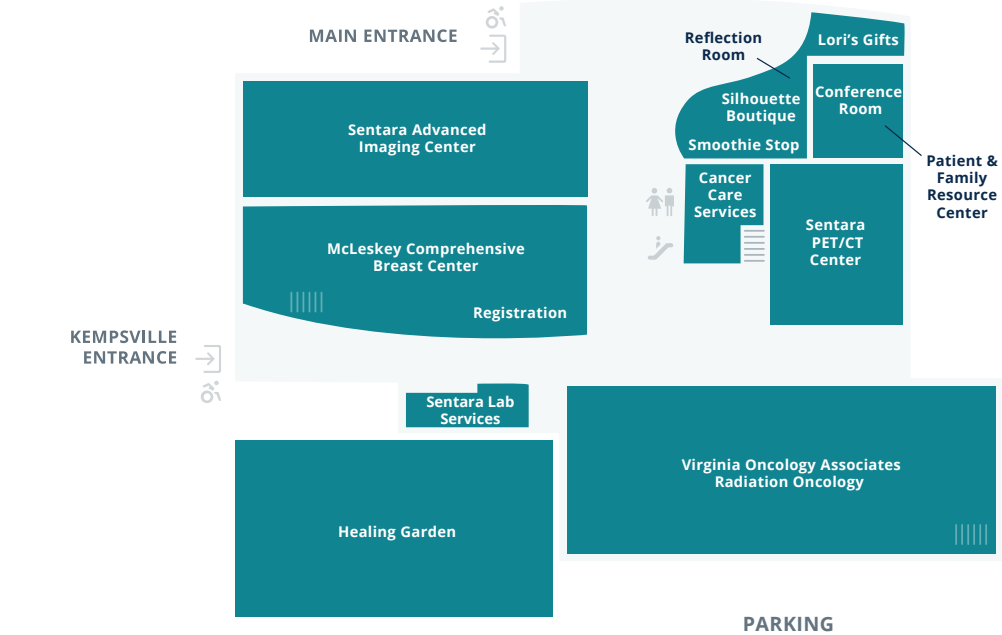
MAIN ENTRANCE

Reflection Room

Lori's Gifts

Silhouette Boutique

Conference Room

Smoothie Stop

Patient & Family Resource Center

Sentara Advanced Imaging Center

Cancer Care Services

Sentara PET/CT Center

McLeskey Comprehensive Breast Center

Registration

KEMPSVILLE ENTRANCE

Sentara Lab Services

Virginia Oncology Associates Radiation Oncology

Healing Garden

PARKING